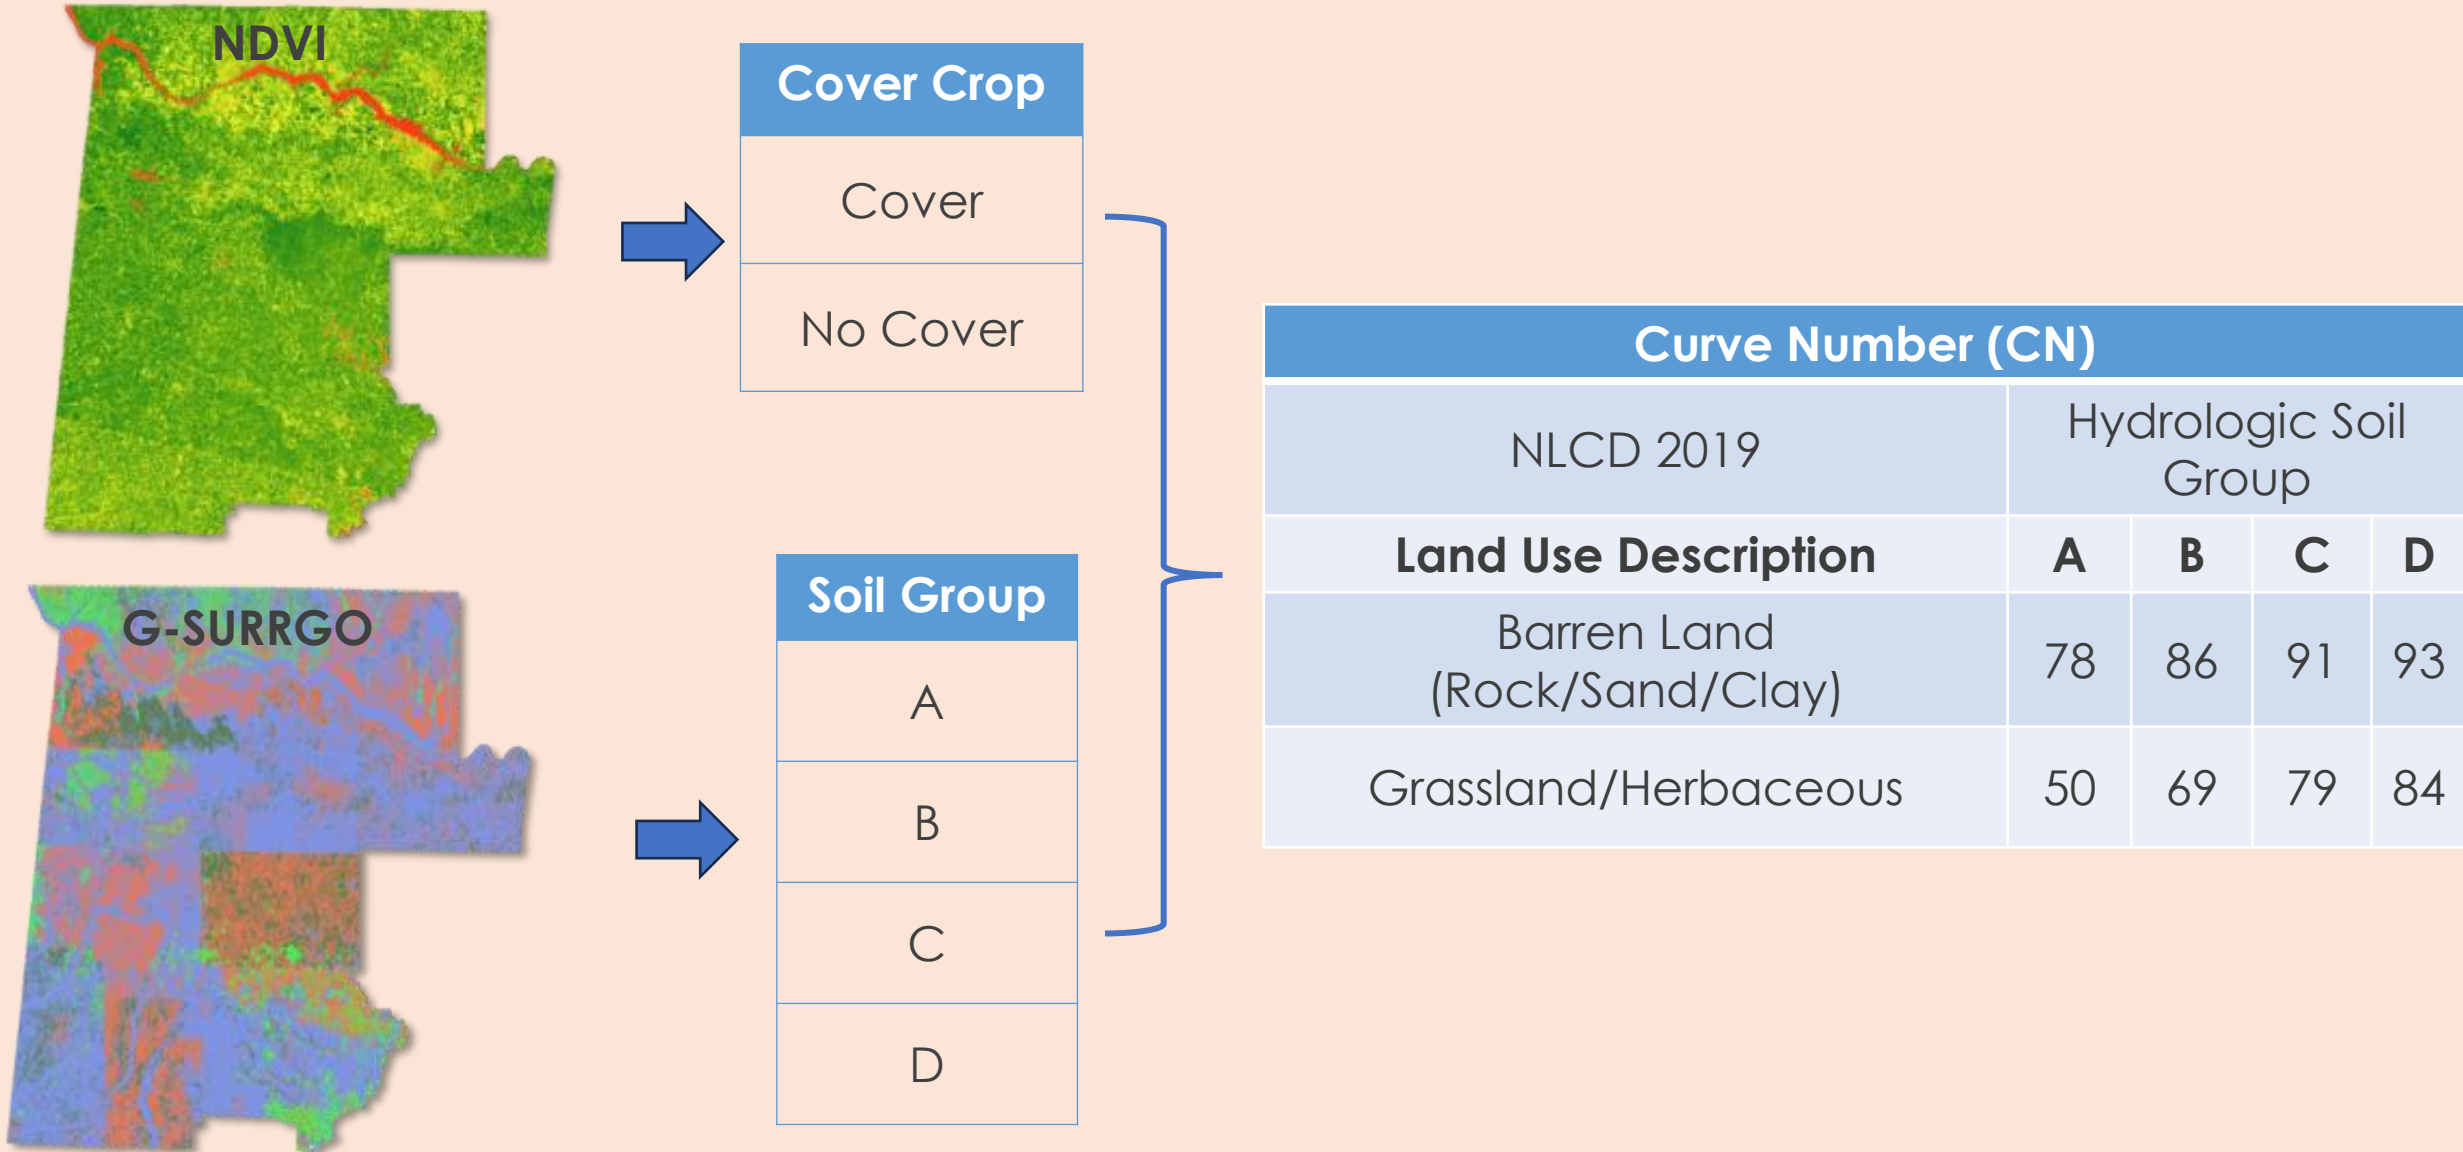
NDVI

G-SURRGO

| Cover Crop |
|---|
| Cover |
| No Cover |

| Soil Group |
|---|
| A |
| B |
| C |
| D |

| Curve Number (CN) | | | | |
|---|---|---|---|---|
| NLCD 2019 | Hydrologic Soil Group | | | |
| **Land Use Description** | **A** | **B** | **C** | **D** |
| Barren Land (Rock/Sand/Clay) | 78 | 86 | 91 | 93 |
| Grassland/Herbaceous | 50 | 69 | 79 | 84 |